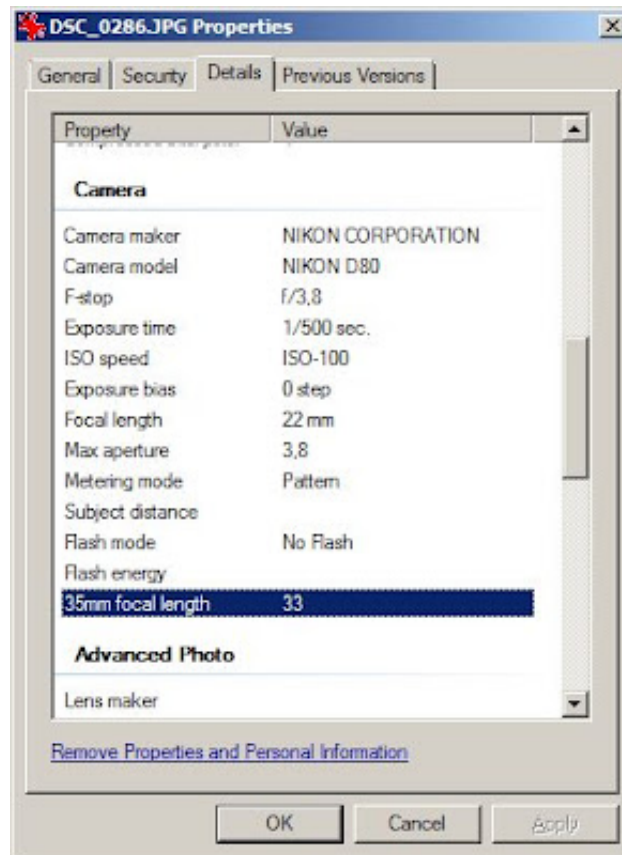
DSC_0286.JPG Properties

General | Security | Details | Previous Versions

| Property | Value |
|---|---|
| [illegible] | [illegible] |
| **Camera** | |
| Camera maker | NIKON CORPORATION |
| Camera model | NIKON D80 |
| F-stop | f/3,8 |
| Exposure time | 1/500 sec. |
| ISO speed | ISO-100 |
| Exposure bias | 0 step |
| Focal length | 22 mm |
| Max aperture | 3,8 |
| Metering mode | Pattern |
| Subject distance | |
| Flash mode | No Flash |
| Flash energy | |
| 35mm focal length | 33 |
| **Advanced Photo** | |
| Lens maker | |

Remove Properties and Personal Information

OK Cancel Apply